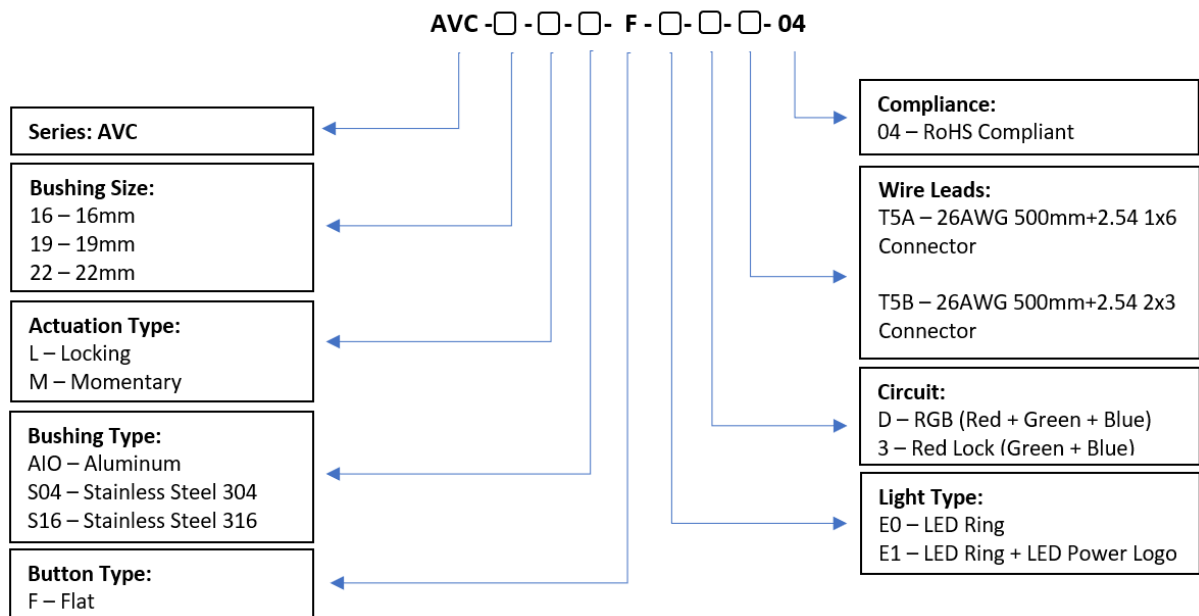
AVC -□-□-□- F -□-□-□- 04

Series: AVC

Bushing Size:
16 – 16mm
19 – 19mm
22 – 22mm

Actuation Type:
L – Locking
M – Momentary

Bushing Type:
AIO – Aluminum
S04 – Stainless Steel 304
S16 – Stainless Steel 316

Button Type:
F – Flat

Compliance:
04 – RoHS Compliant

Wire Leads:
T5A – 26AWG 500mm+2.54 1x6 Connector

T5B – 26AWG 500mm+2.54 2x3 Connector

Circuit:
D – RGB (Red + Green + Blue)
3 – Red Lock (Green + Blue)

Light Type:
E0 – LED Ring
E1 – LED Ring + LED Power Logo